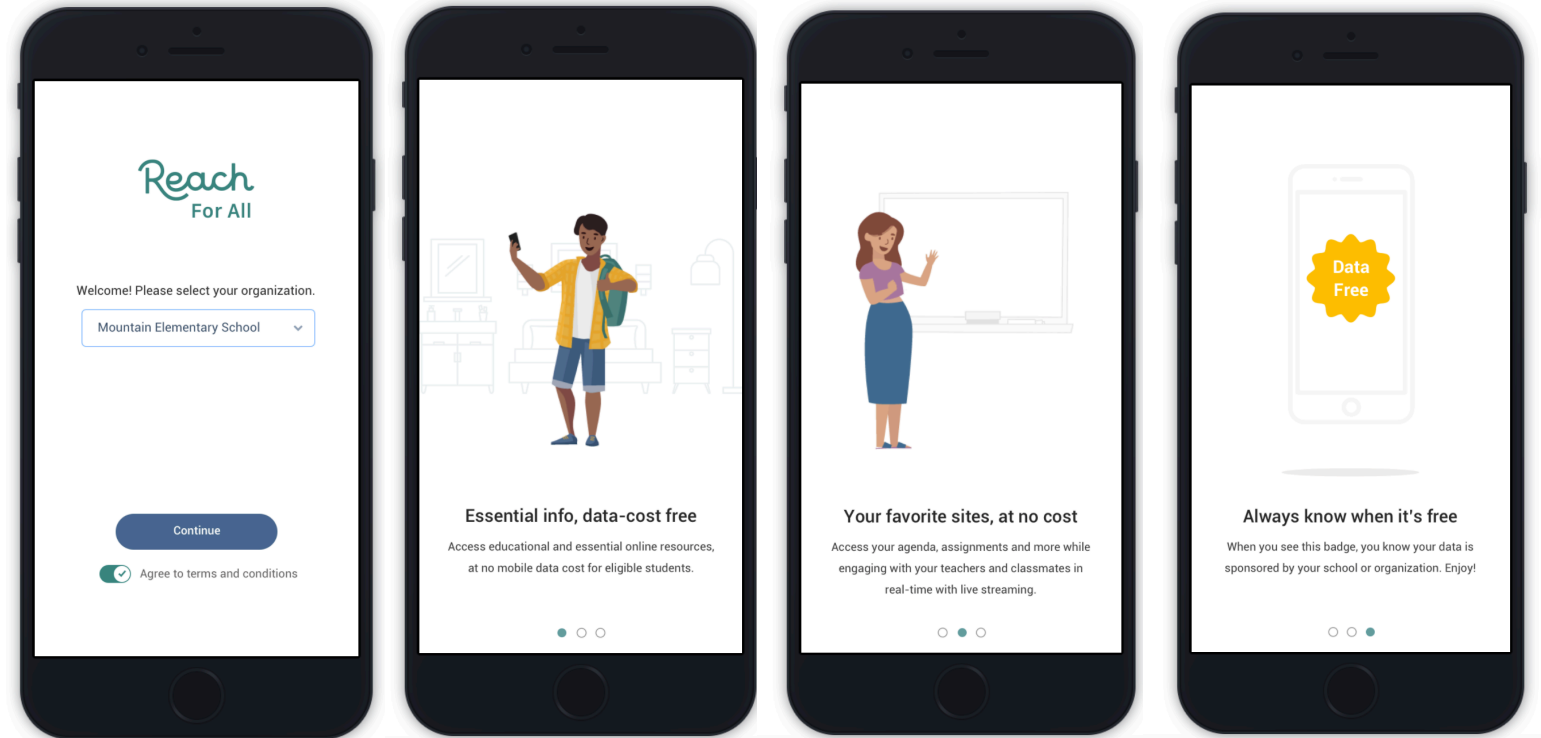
Reach
For All

Welcome! Please select your organization.

Mountain Elementary School

Continue

Agree to terms and conditions

Essential info, data-cost free

Access educational and essential online resources, at no mobile data cost for eligible students.

Your favorite sites, at no cost

Access your agenda, assignments and more while engaging with your teachers and classmates in real-time with live streaming.

Data Free

Always know when it's free

When you see this badge, you know your data is sponsored by your school or organization. Enjoy!